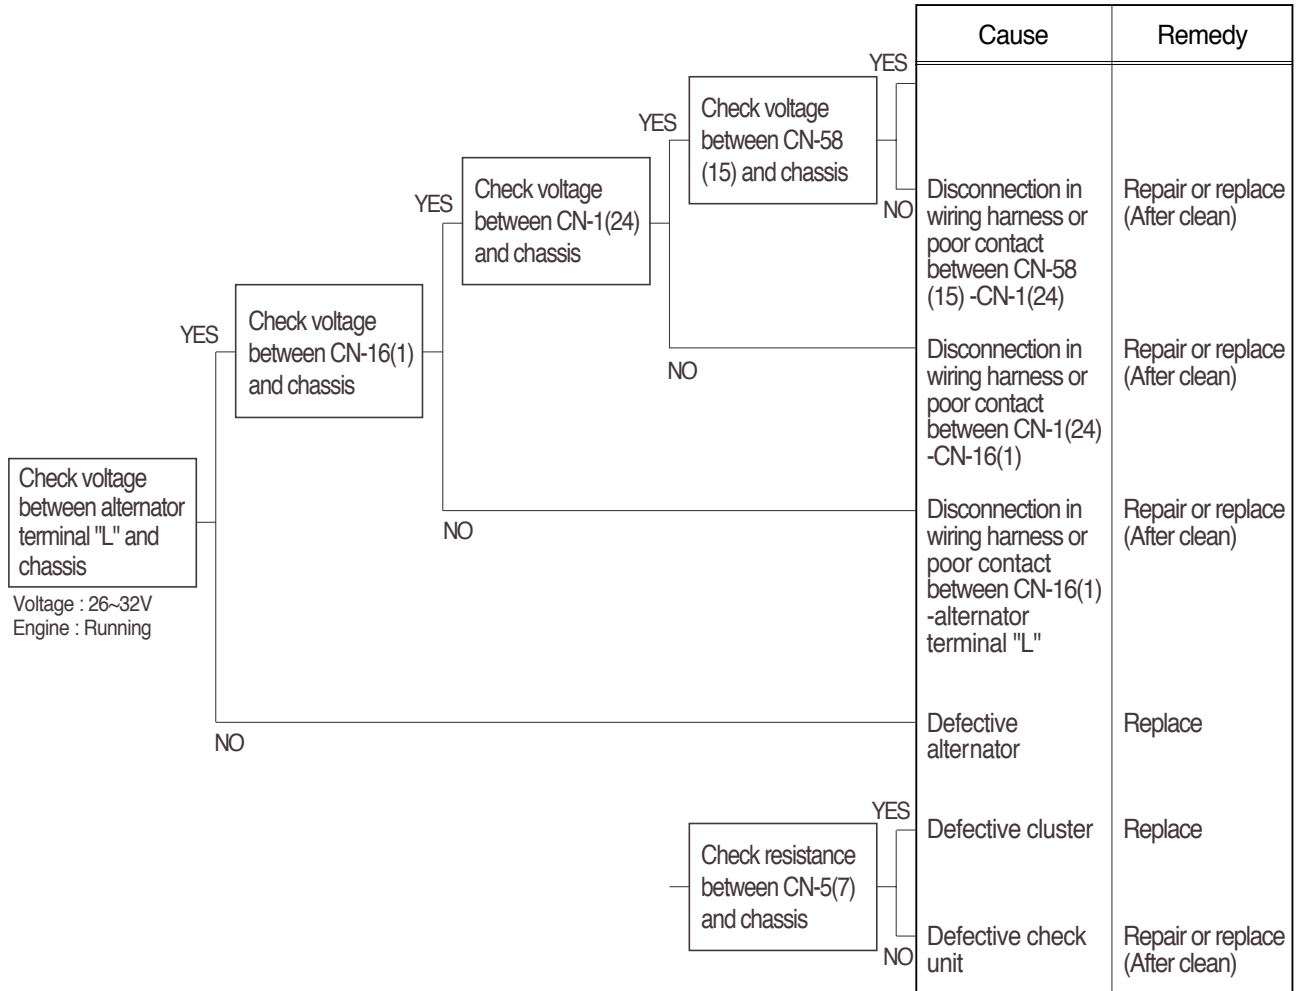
Check voltage between alternator terminal "L" and chassis

Voltage : 26~32V
Engine : Running

YES

Check voltage between CN-16(1) and chassis

YES

Check voltage between CN-1(24) and chassis

YES

Check voltage between CN-58 (15) and chassis

YES

NO

NO

NO

NO

Check resistance between CN-5(7) and chassis

YES

NO

| Cause | Remedy |
|---|---|
| Disconnection in wiring harness or poor contact between CN-58 (15) -CN-1(24) | Repair or replace (After clean) |
| Disconnection in wiring harness or poor contact between CN-1(24) -CN-16(1) | Repair or replace (After clean) |
| Disconnection in wiring harness or poor contact between CN-16(1) -alternator terminal "L" | Repair or replace (After clean) |
| Defective alternator | Replace |
| Defective cluster | Replace |
| Defective check unit | Repair or replace (After clean) |